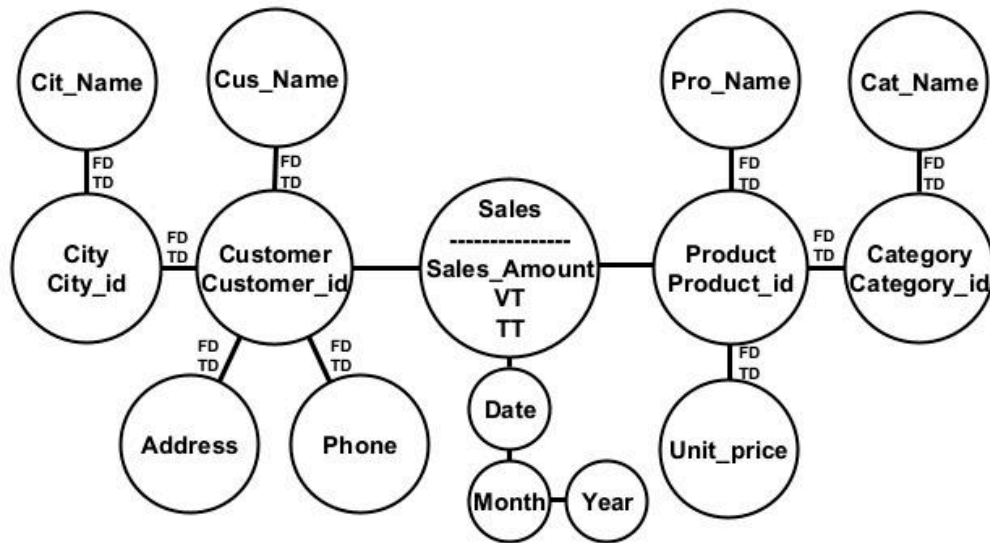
Cit_Name

Cus_Name

Pro_Name

Cat_Name

FD
TD

FD
TD

FD
TD

FD
TD

City
City_id

FD
TD

Customer
Customer_id

Sales
---------------
Sales_Amount
VT
TT

Product
Product_id

FD
TD

Category
Category_id

FD
TD

FD
TD

FD
TD

Address

Phone

Date

Unit_price

Month

Year